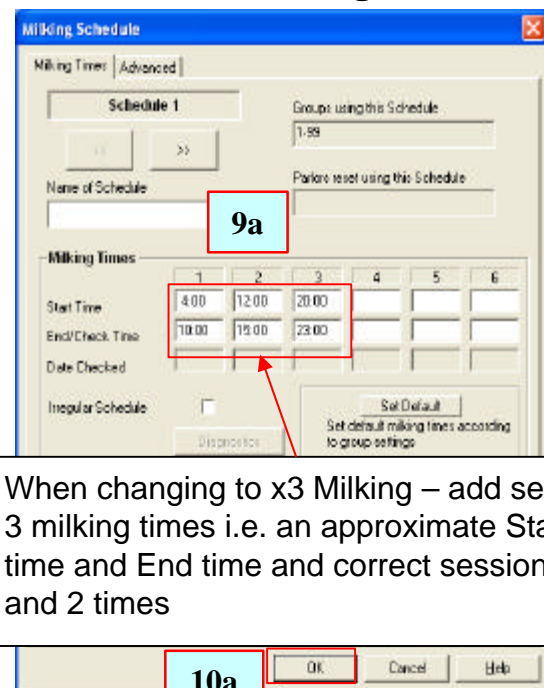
Milking Schedule

Milking Times | Advanced

Schedule 1

Groups using this Schedule

1-99

<<

>>

Parlors reset using this Schedule

Name of Schedule

9a

Milking Times

| | 1 | 2 | 3 | 4 | 5 | 6 |
|---|---|---|---|---|---|---|
| Start Time | 4:00 | 12:00 | 20:00 | | | |
| End/Check Time | 10:00 | 15:00 | 23:00 | | | |
| Date Checked | | | | | | |

Irregular Schedule

Set Default

Set default milking times according to group settings

Diagnostics

When changing to x3 Milking – add se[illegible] 3 milking times i.e. an approximate Sta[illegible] time and End time and correct session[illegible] and 2 times

10a

OK

Cancel

Help